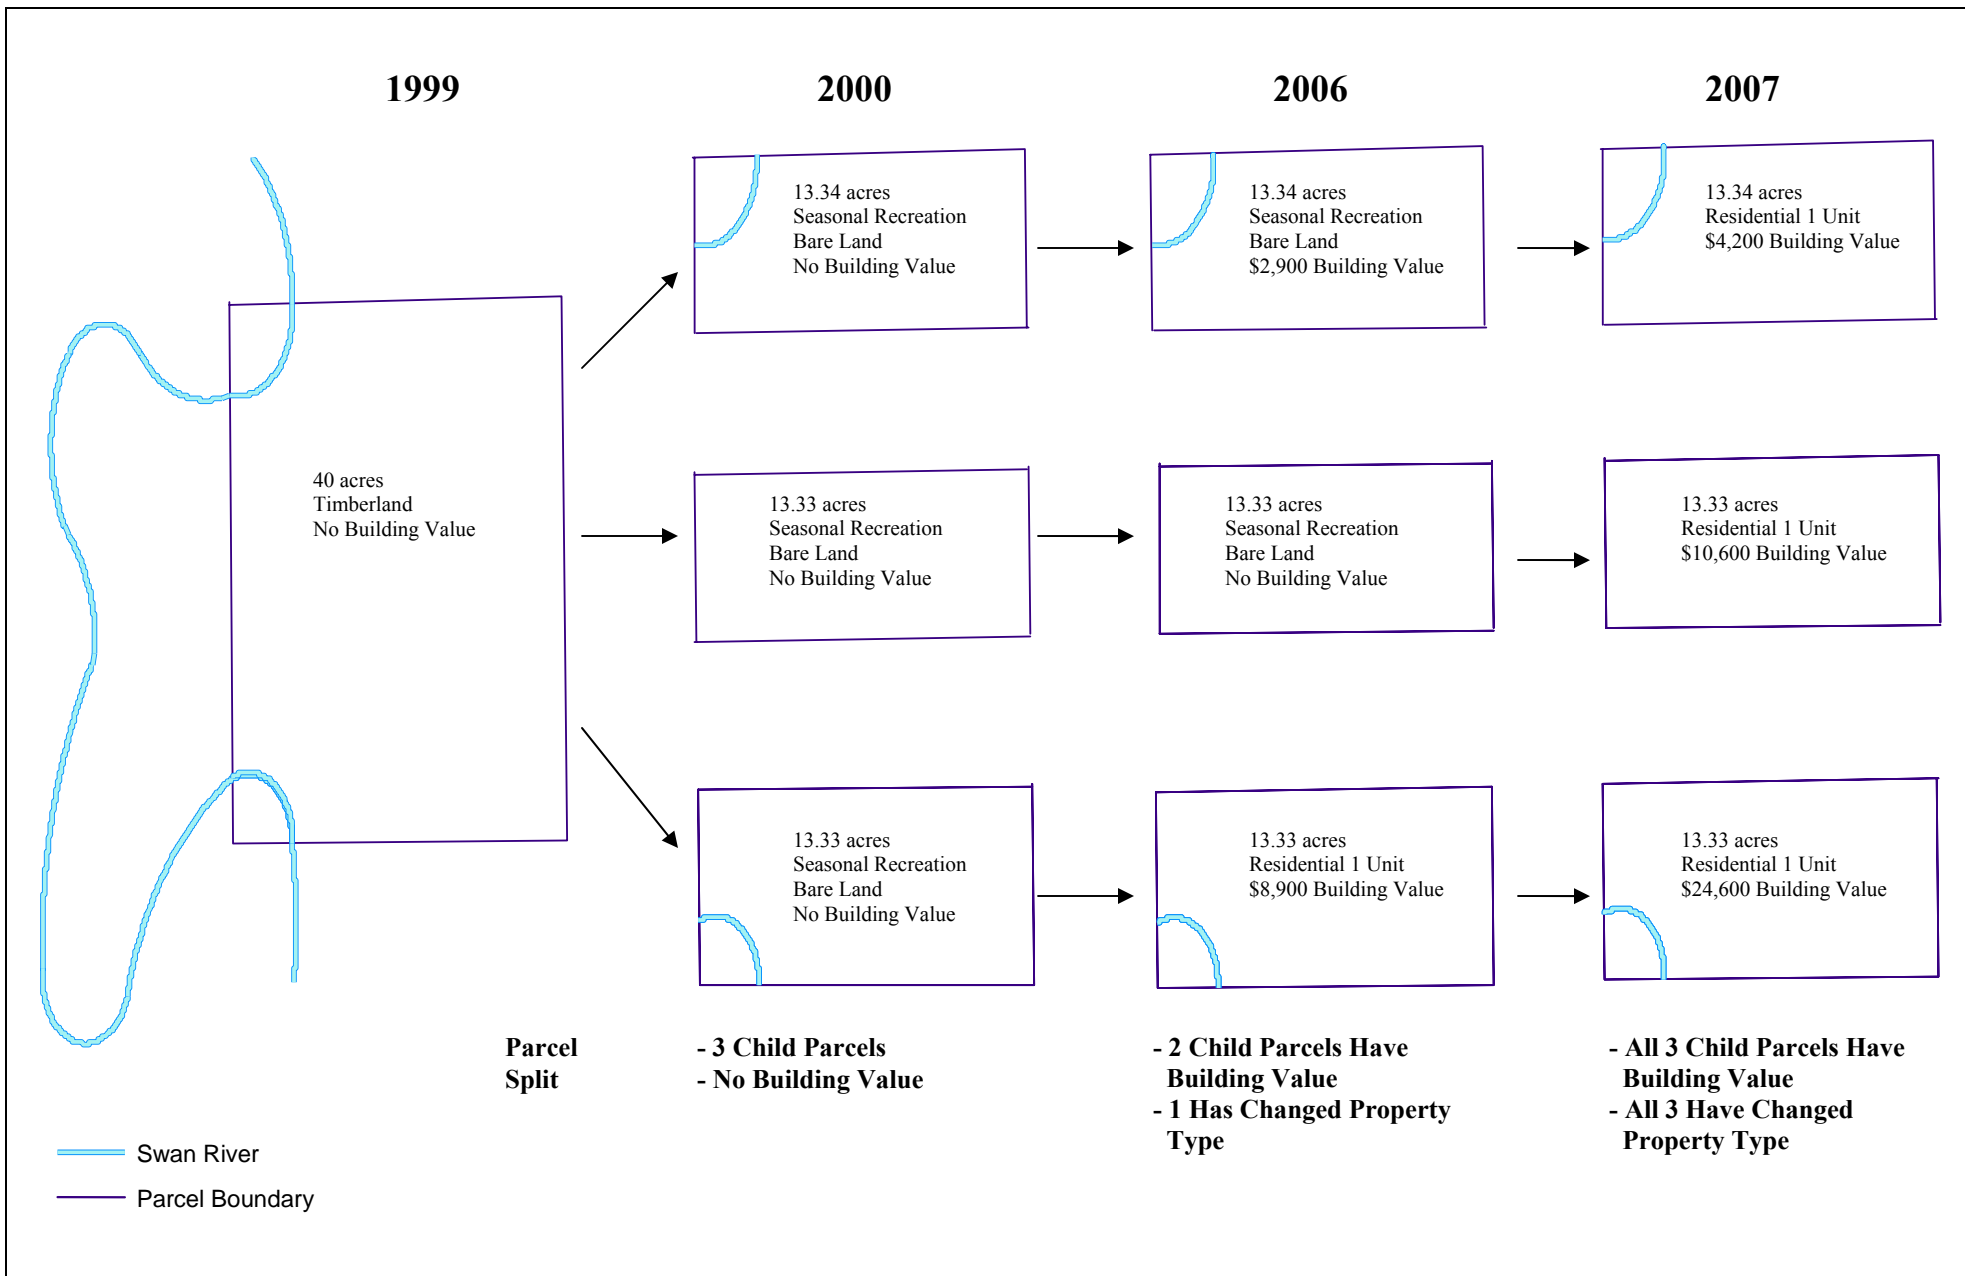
1999

2000

2006

2007

40 acres
Timberland
No Building Value

13.34 acres
Seasonal Recreation
Bare Land
No Building Value

13.34 acres
Seasonal Recreation
Bare Land
$2,900 Building Value

13.34 acres
Residential 1 Unit
$4,200 Building Value

13.33 acres
Seasonal Recreation
Bare Land
No Building Value

13.33 acres
Seasonal Recreation
Bare Land
No Building Value

13.33 acres
Residential 1 Unit
$10,600 Building Value

13.33 acres
Seasonal Recreation
Bare Land
No Building Value

13.33 acres
Residential 1 Unit
$8,900 Building Value

13.33 acres
Residential 1 Unit
$24,600 Building Value

Parcel Split

- 3 Child Parcels
- No Building Value

- 2 Child Parcels Have Building Value
- 1 Has Changed Property Type

- All 3 Child Parcels Have Building Value
- All 3 Have Changed Property Type

Swan River

Parcel Boundary